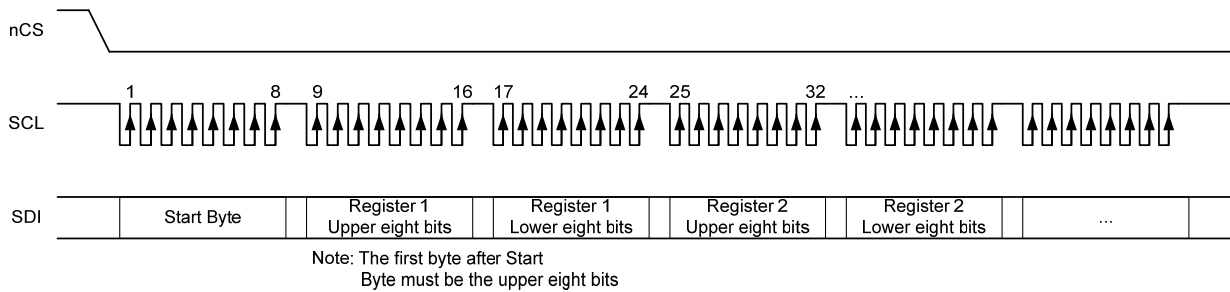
nCS

SCL

1 8 9 16 17 24 25 32 ...

SDI

Start Byte

Register 1
Upper eight bits

Register 1
Lower eight bits

Register 2
Upper eight bits

Register 2
Lower eight bits

...

Note: The first byte after Start Byte must be the upper eight bits